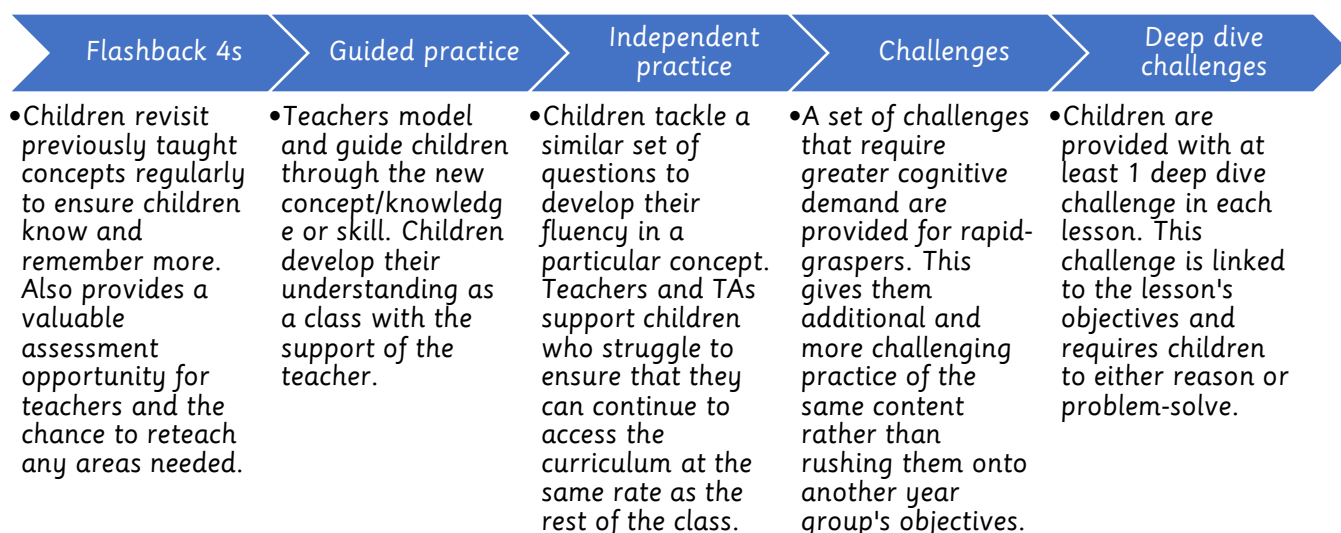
Flashback 4s

•Children revisit previously taught concepts regularly to ensure children know and remember more. Also provides a valuable assessment opportunity for teachers and the chance to reteach any areas needed.

Guided practice

•Teachers model and guide children through the new concept/knowledge or skill. Children develop their understanding as a class with the support of the teacher.

Independent practice

•Children tackle a similar set of questions to develop their fluency in a particular concept. Teachers and TAs support children who struggle to ensure that they can continue to access the curriculum at the same rate as the rest of the class.

Challenges

•A set of challenges that require greater cognitive demand are provided for rapid-graspers. This gives them additional and more challenging practice of the same content rather than rushing them onto another year group's objectives.

Deep dive challenges

•Children are provided with at least 1 deep dive challenge in each lesson. This challenge is linked to the lesson's objectives and requires children to either reason or problem-solve.